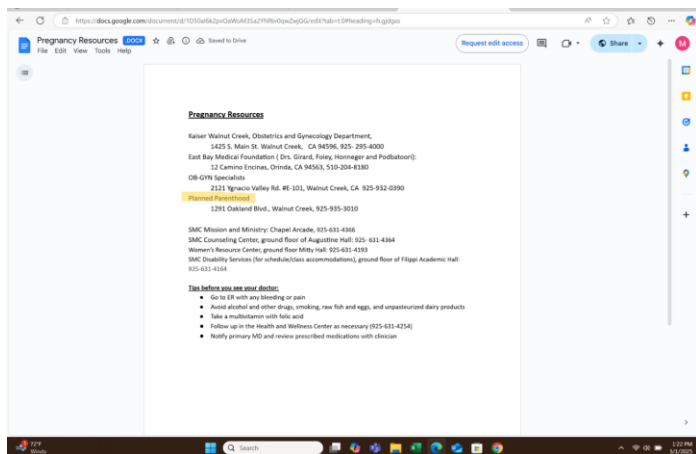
https://docs.google.com/document/d/1D50at6k2pvOaWuM3Sa2YhRkv0qwZwjGG/edit?tab=t.0#heading=h.gjdgxs

Pregnancy Resources DOCX ☆ Saved to Drive
File Edit View Tools Help

Request edit access Share M

Pregnancy Resources

Kaiser Walnut Creek, Obstetrics and Gynecology Department,
1425 S. Main St. Walnut Creek, CA 94596, 925- 295-4000
East Bay Medical Foundation ( Drs. Girard, Foley, Honneger and Podbatoori):
12 Camino Encinas, Orinda, CA 94563, 510-204-8180
OB-GYN Specialists
2121 Ygnacio Valley Rd. #E-101, Walnut Creek, CA 925-932-0390
Planned Parenthood
1291 Oakland Blvd., Walnut Creek, 925-935-3010

SMC Mission and Ministry: Chapel Arcade, 925-631-4366
SMC Counseling Center, ground floor of Augustine Hall: 925- 631-4364
Women's Resource Center, ground floor Mitty Hall: 925-631-4193
SMC Disability Services (for schedule/class accommodations), ground floor of Filippi Academic Hall: 925-631-4164

Tips before you see your doctor:
- Go to ER with any bleeding or pain
- Avoid alcohol and other drugs, smoking, raw fish and eggs, and unpasteurized dairy products
- Take a multivitamin with folic acid
- Follow up in the Health and Wellness Center as necessary (925-631-4254)
- Notify primary MD and review prescribed medications with clinician

72°F
Windy
Search
1:22 PM
5/1/2025